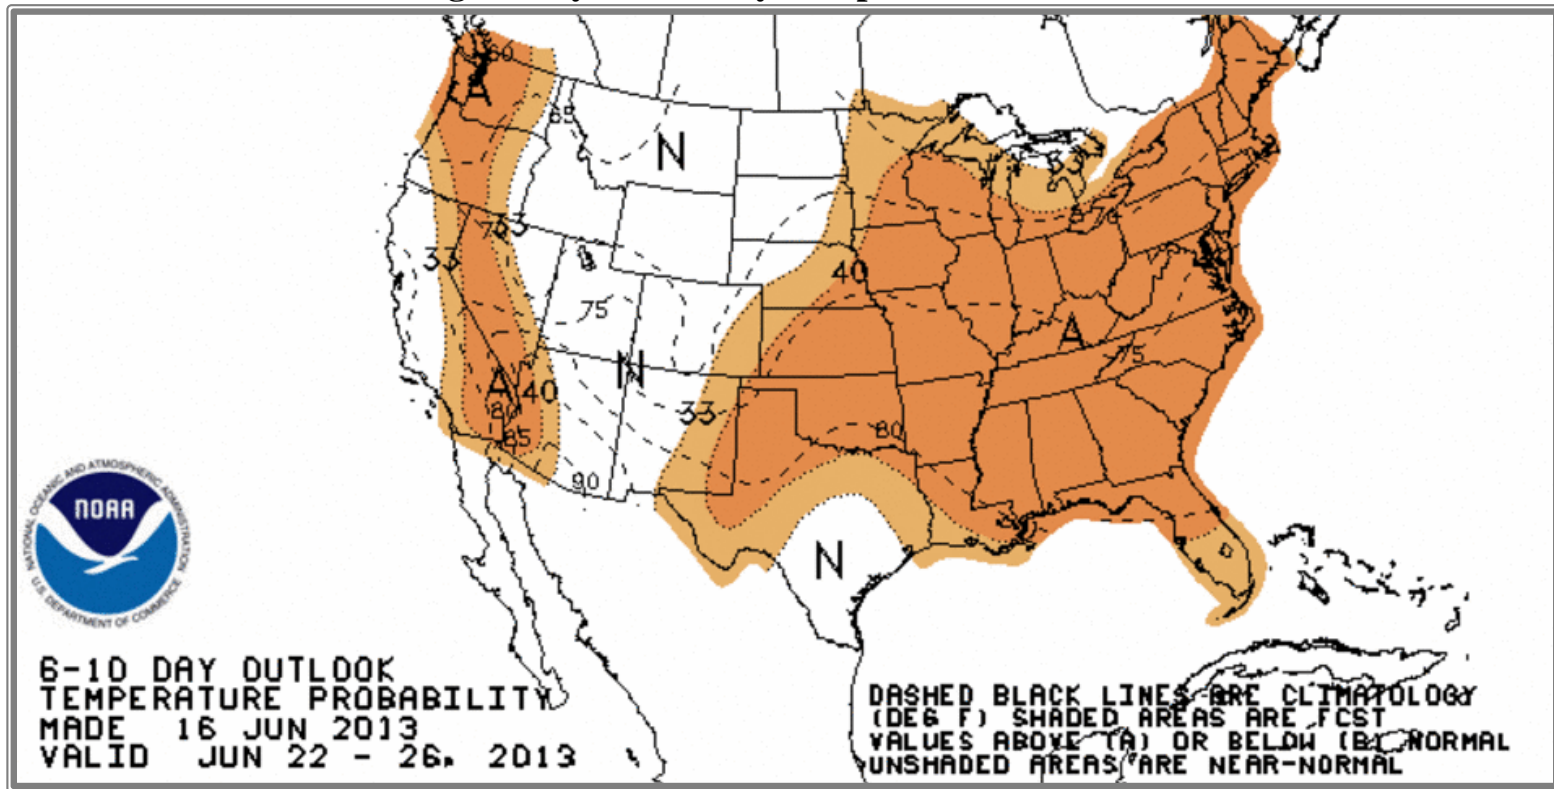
60
A
65
N
33
70
33
75
40
N
A
40
80
85
33
90
80
N
A
75
33
70

NOAA
NATIONAL OCEANIC AND ATMOSPHERIC ADMINISTRATION
U.S. DEPARTMENT OF COMMERCE

6-10 DAY OUTLOOK
TEMPERATURE PROBABILITY
MADE 16 JUN 2013
VALID JUN 22 - 26, 2013

DASHED BLACK LINES ARE CLIMATOLOGY (DEG F) SHADED AREAS ARE FCST VALUES ABOVE (A) OR BELOW (B) NORMAL UNSHADED AREAS ARE NEAR-NORMAL